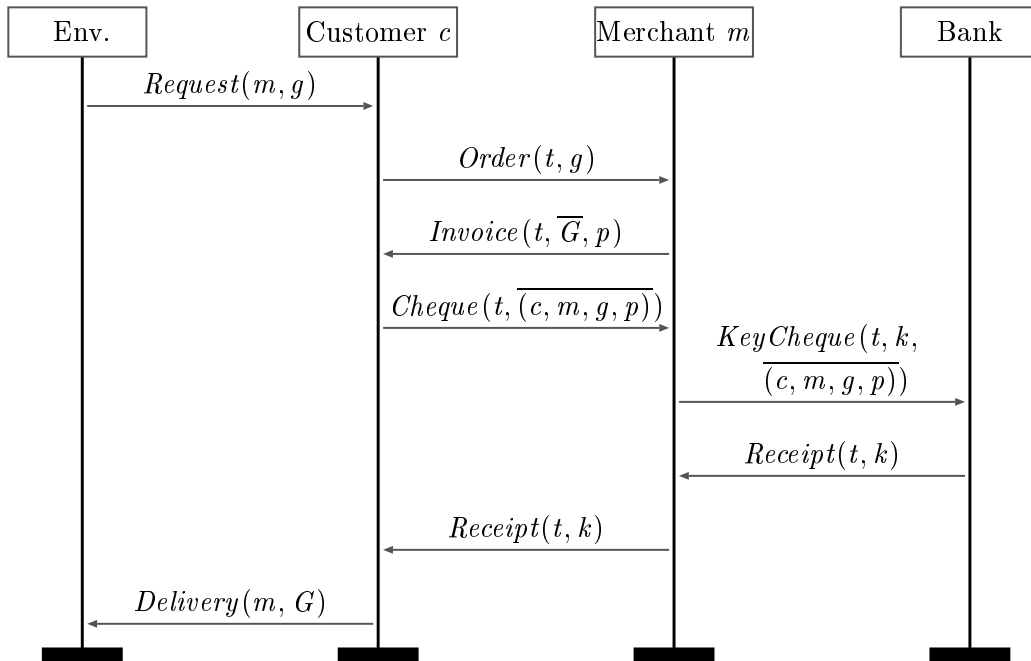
Env.

Customer $c$

Merchant $m$

Bank

$Request(m, g)$

$Order(t, g)$

$Invoice(t, \overline{G}, p)$

$Cheque(t, \overline{(c, m, g, p)})$

$KeyCheque(t, k, \overline{(c, m, g, p)})$

$Receipt(t, k)$

$Receipt(t, k)$

$Delivery(m, G)$